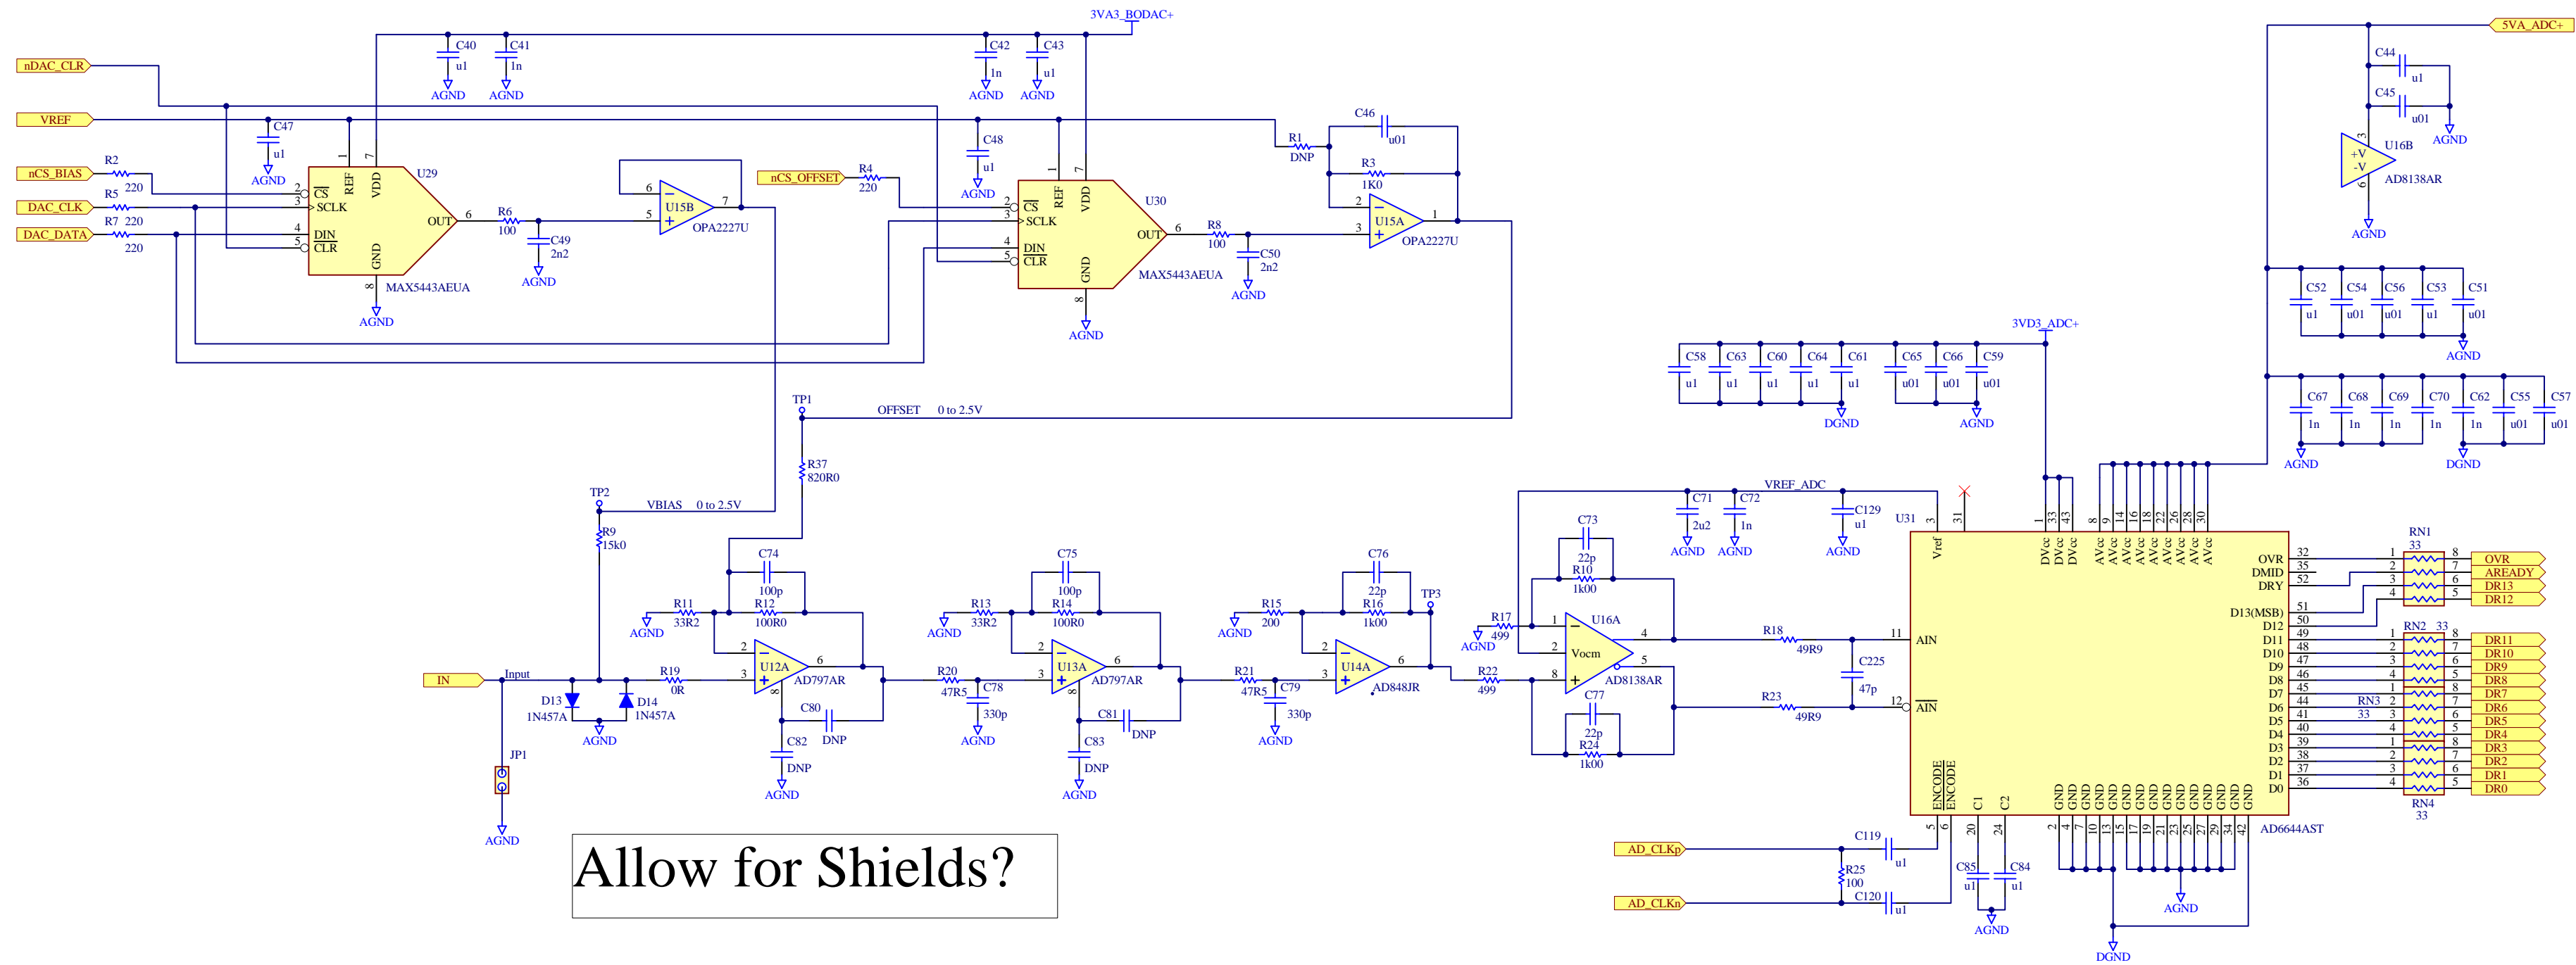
3VA3_BODAC+
nDAC_CLR
C40 u1
C41 1n
AGND
AGND
C42 1n
C43 u1
AGND
AGND
VREF
C47 u1
AGND
C48 u1
AGND
R1 DNP
C46 u01
R3 1K0
nCS_BIAS
R2 220
DAC_CLK
R5 220
DAC_DATA
R7 220
2 CS
3 SCLK
4 DIN
5 CLR
1 REF
7 VDD
GND 8
U29
OUT 6
MAX5443AEUA
AGND
R6 100
C49 2n2
AGND
U15B
OPA2227U
nCS_OFFSET
R4 220
U30
MAX5443AEUA
AGND
R8 100
C50 2n2
AGND
U15A
OPA2227U
5VA_ADC+
C44 u1
C45 u01
AGND
U16B
+V
-V
AD8138AR
AGND
C52 u1
C54 u01
C56 u01
C53 u1
C51 u01
AGND
3VD3_ADC+
C58 u1
C63 u1
C60 u1
C64 u1
C61 u1
DGND
C65 u01
C66 u01
C59 u01
AGND
C67 1n
C68 1n
C69 1n
C70 1n
C62 1n
C55 u01
C57 u01
AGND
DGND
TP1
OFFSET 0 to 2.5V
R37 820R0
TP2
VBIAS 0 to 2.5V
R9 15k0
IN
Input
D13 1N457A
D14 1N457A
AGND
JP1
AGND
R19 0R
C74 100p
R11 33R2
R12 100R0
AGND
U12A
AD797AR
C80 DNP
C82 DNP
AGND
R20 47R5
C78 330p
AGND
C75 100p
R13 33R2
R14 100R0
AGND
U13A
AD797AR
C81 DNP
C83 DNP
AGND
R21 47R5
C79 330p
AGND
C76 22p
R15 200
R16 1k00
AGND
U14A
AD848JR
TP3
R17 499
AGND
R22 499
C73 22p
R10 1k00
U16A
Vocm
AD8138AR
C77 22p
R24 1k00
R18 49R9
R23 49R9
C225 47p
C71 2u2
C72 1n
AGND
AGND
VREF_ADC
C129 u1
AGND
U31
Vref
DVcc DVcc DVcc
AVcc AVcc AVcc AVcc AVcc AVcc AVcc AVcc
AIN
AIN
OVR
DMID
DRY
D13(MSB)
D12
D11
D10
D9
D8
D7
D6
D5
D4
D3
D2
D1
D0
ENCODE ENCODE
C1 C2
GND
AD6644AST
RN1 33
RN2 33
RN3 33
RN4 33
OVR
AREADY
DR13
DR12
DR11
DR10
DR9
DR8
DR7
DR6
DR5
DR4
DR3
DR2
DR1
DR0
AD_CLKp
AD_CLKn
C119 u1
R25 100
C120 u1
C85 u1
C84 u1
AGND
AGND
DGND
Allow for Shields?